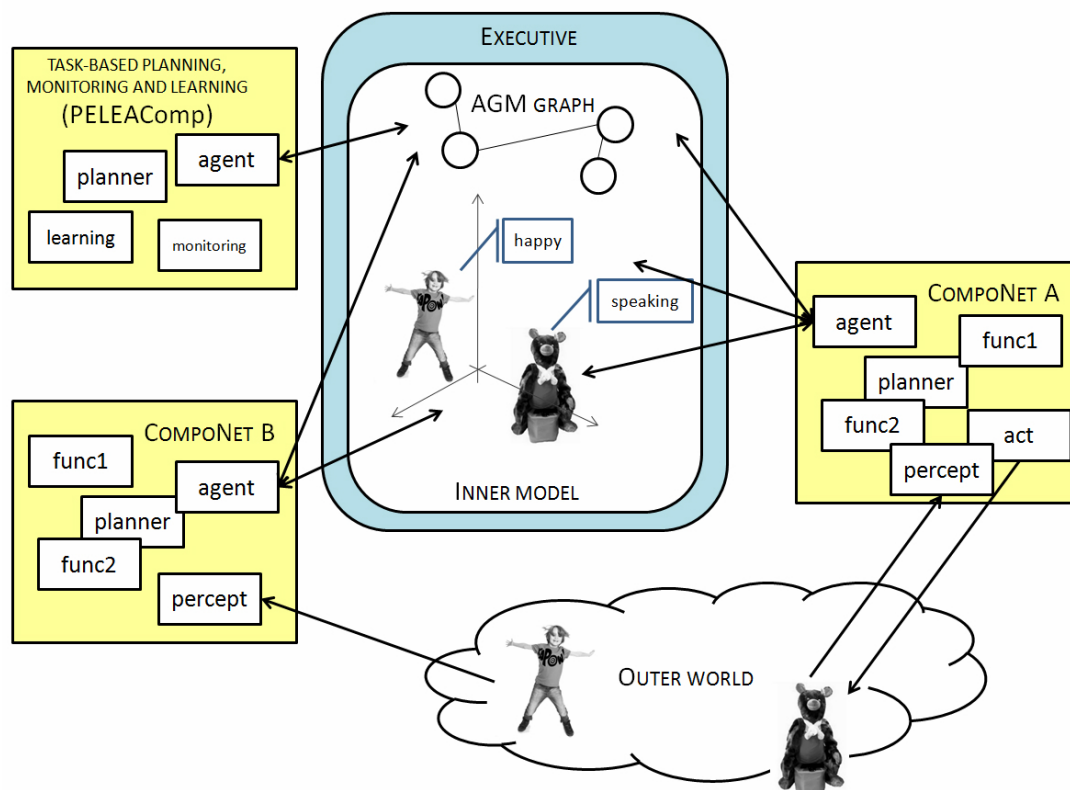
TASK-BASED PLANNING, MONITORING AND LEARNING
(PELEAComp)
agent
planner
learning
monitoring

EXECUTIVE
AGM GRAPH
happy
speaking
INNER MODEL

COMPONET A
agent
func1
planner
func2
act
percept

COMPONET B
func1
agent
planner
func2
percept

OUTER WORLD